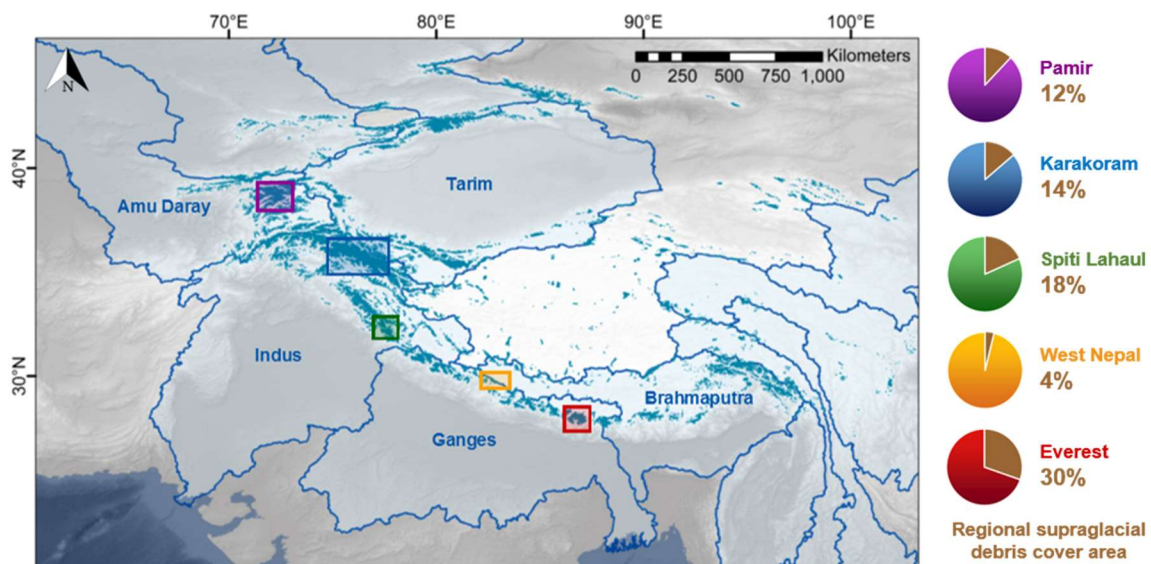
70°E 80°E 90°E 100°E

N

Kilometers
0 250 500 750 1,000

40°N

30°N

Amu Daray

Tarim

Indus

Ganges

Brahmaputra

Pamir
12%

Karakoram
14%

Spiti Lahaul
18%

West Nepal
4%

Everest
30%

Regional supraglacial debris cover area